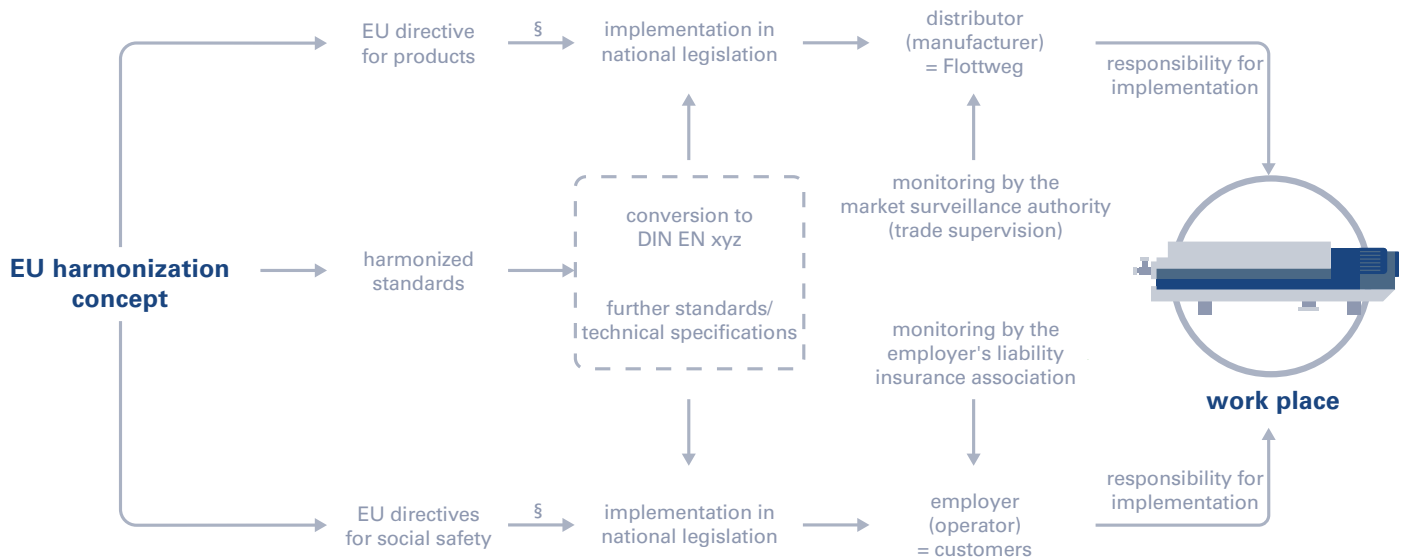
EU directive for products

§

implementation in national legislation

distributor (manufacturer) = Flottweg

responsibility for implementation

EU harmonization concept

harmonized standards

conversion to DIN EN xyz

further standards/ technical specifications

monitoring by the market surveillance authority (trade supervision)

monitoring by the employer's liability insurance association

work place

EU directives for social safety

§

implementation in national legislation

employer (operator) = customers

responsibility for implementation